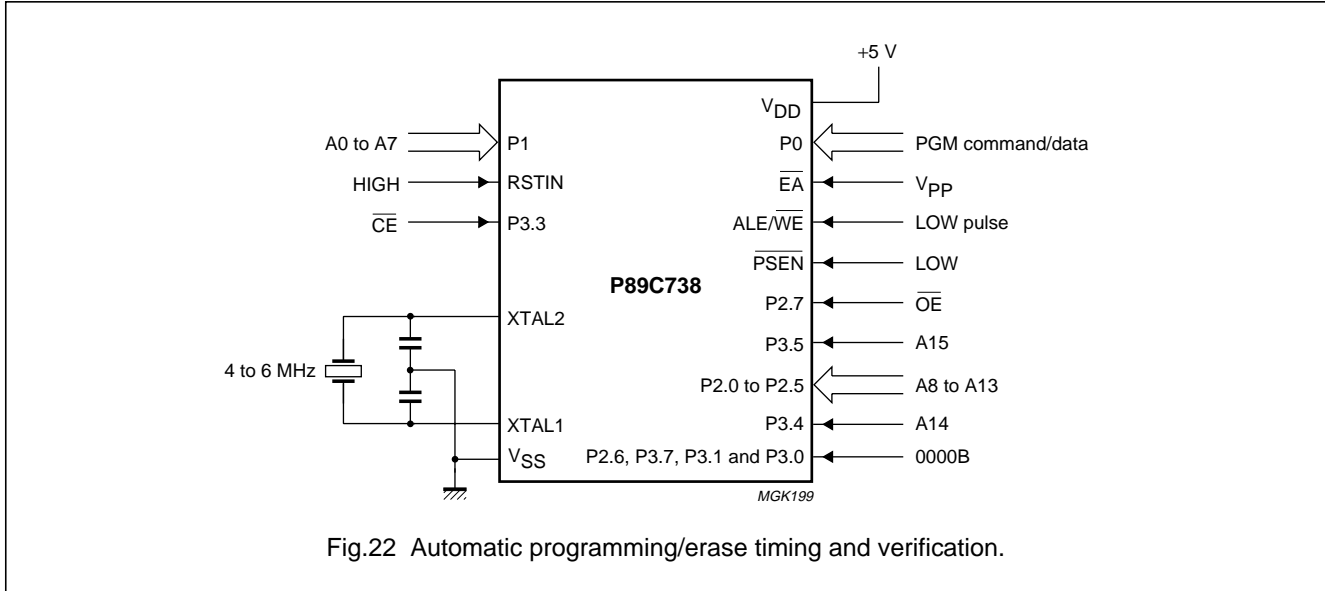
+5 V

$V_{DD}$

A0 to A7
P1
P0
PGM command/data

HIGH
RSTIN
$\overline{EA}$
$V_{PP}$

$\overline{CE}$
P3.3
ALE/$\overline{WE}$
LOW pulse

$\overline{PSEN}$
LOW

P89C738

P2.7
$\overline{OE}$

XTAL2

P3.5
A15

4 to 6 MHz

P2.0 to P2.5
A8 to A13

XTAL1
P3.4
A14

$V_{SS}$
P2.6, P3.7, P3.1 and P3.0
0000B

MGK199

Fig.22 Automatic programming/erase timing and verification.